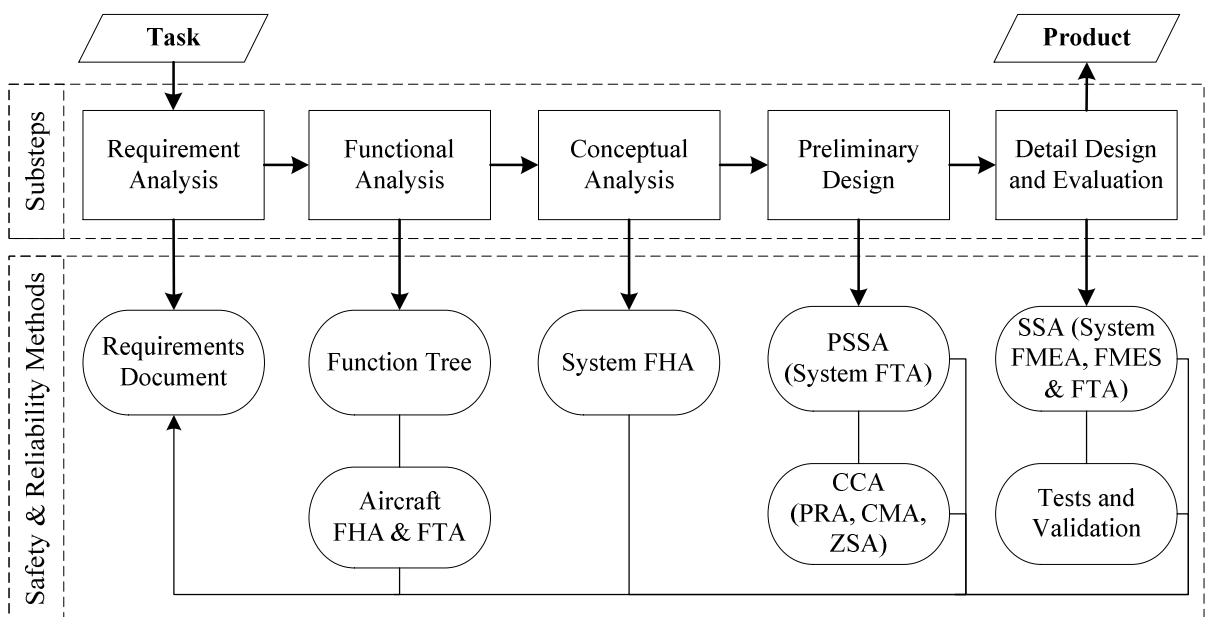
Task

Product

Substeps

Requirement Analysis

Functional Analysis

Conceptual Analysis

Preliminary Design

Detail Design and Evaluation

Safety & Reliability Methods

Requirements Document

Function Tree

System FHA

PSSA (System FTA)

SSA (System FMEA, FMES & FTA)

Aircraft FHA & FTA

CCA (PRA, CMA, ZSA)

Tests and Validation